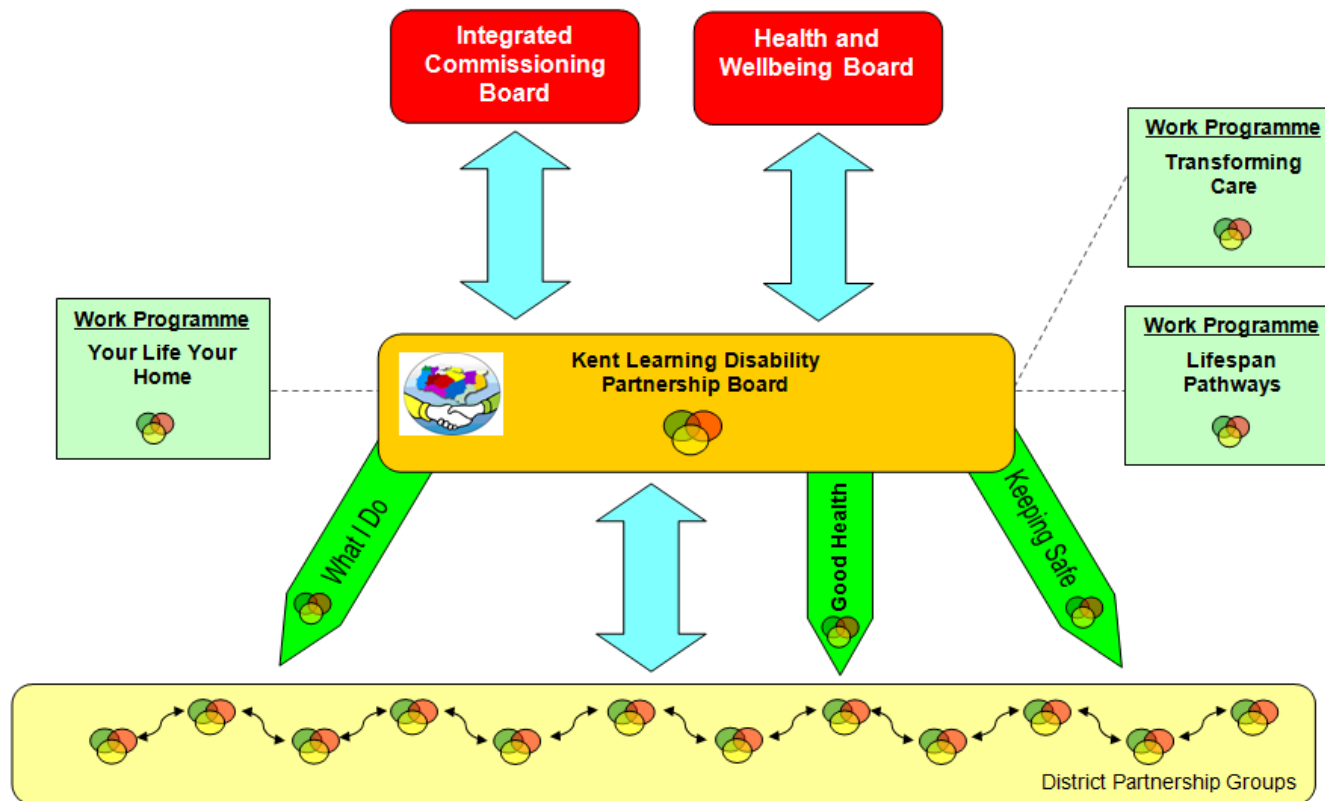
Integrated Commissioning Board

Health and Wellbeing Board

Work Programme
Transforming Care

Work Programme
Your Life Your Home

Kent Learning Disability Partnership Board

Work Programme
Lifespan Pathways

What I Do

Good Health

Keeping Safe

District Partnership Groups